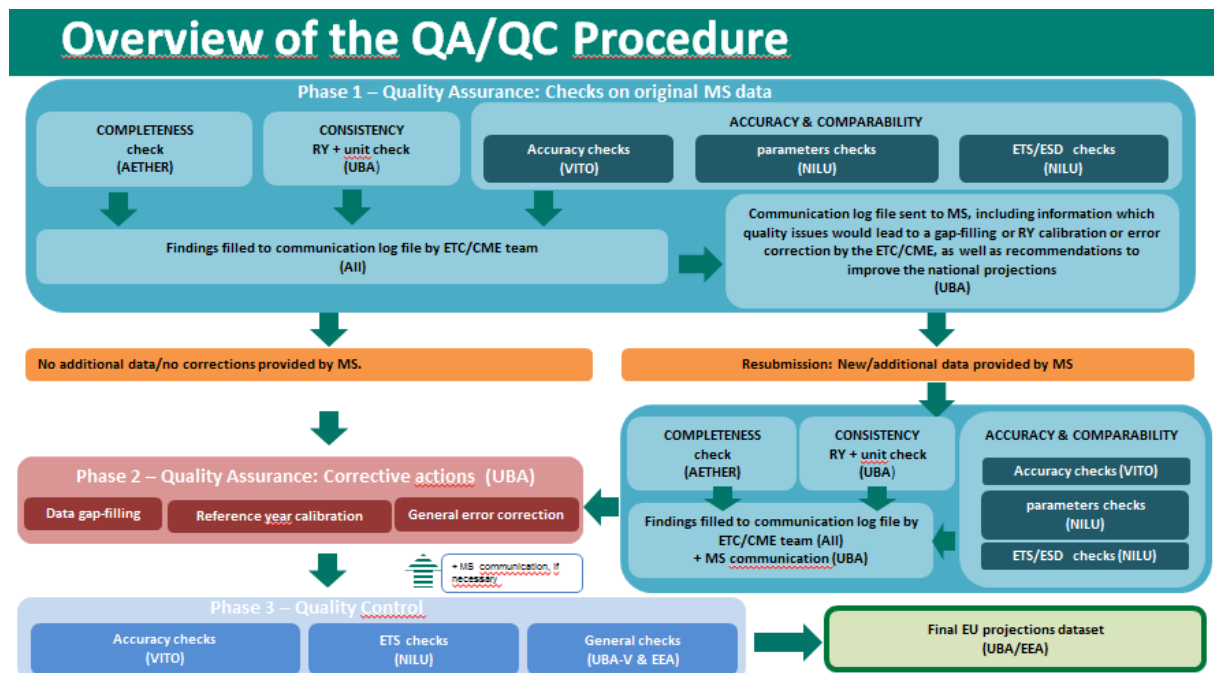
Overview of the QA/QC Procedure

Phase 1 – Quality Assurance: Checks on original MS data

COMPLETENESS check (AETHER)

CONSISTENCY RY + unit check (UBA)

ACCURACY & COMPARABILITY

Accuracy checks (VITO)

parameters checks (NILU)

ETS/ESD checks (NILU)

Findings filled to communication log file by ETC/CME team (All)

Communication log file sent to MS, including information which quality issues would lead to a gap-filling or RY calibration or error correction by the ETC/CME, as well as recommendations to improve the national projections (UBA)

No additional data/no corrections provided by MS.

Resubmission: New/additional data provided by MS

Phase 2 – Quality Assurance: Corrective actions (UBA)

Data gap-filling

Reference year calibration

General error correction

COMPLETENESS check (AETHER)

CONSISTENCY RY + unit check (UBA)

ACCURACY & COMPARABILITY

Accuracy checks (VITO)

parameters checks (NILU)

ETS/ESD checks (NILU)

Findings filled to communication log file by ETC/CME team (All) + MS communication (UBA)

+ MS communication, if necessary

Phase 3 – Quality Control

Accuracy checks (VITO)

ETS checks (NILU)

General checks (UBA-V & EEA)

Final EU projections dataset (UBA/EEA)